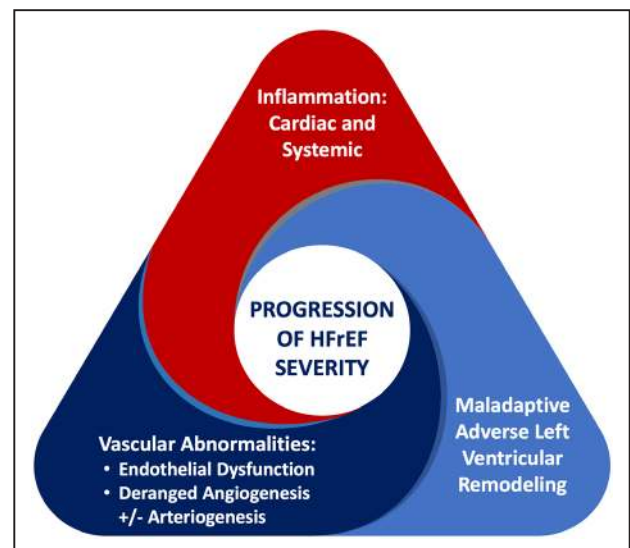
Inflammation: Cardiac and Systemic

PROGRESSION OF HFrEF SEVERITY

Maladaptive Adverse Left Ventricular Remodeling

Vascular Abnormalities:
• Endothelial Dysfunction
• Deranged Angiogenesis +/- Arteriogenesis